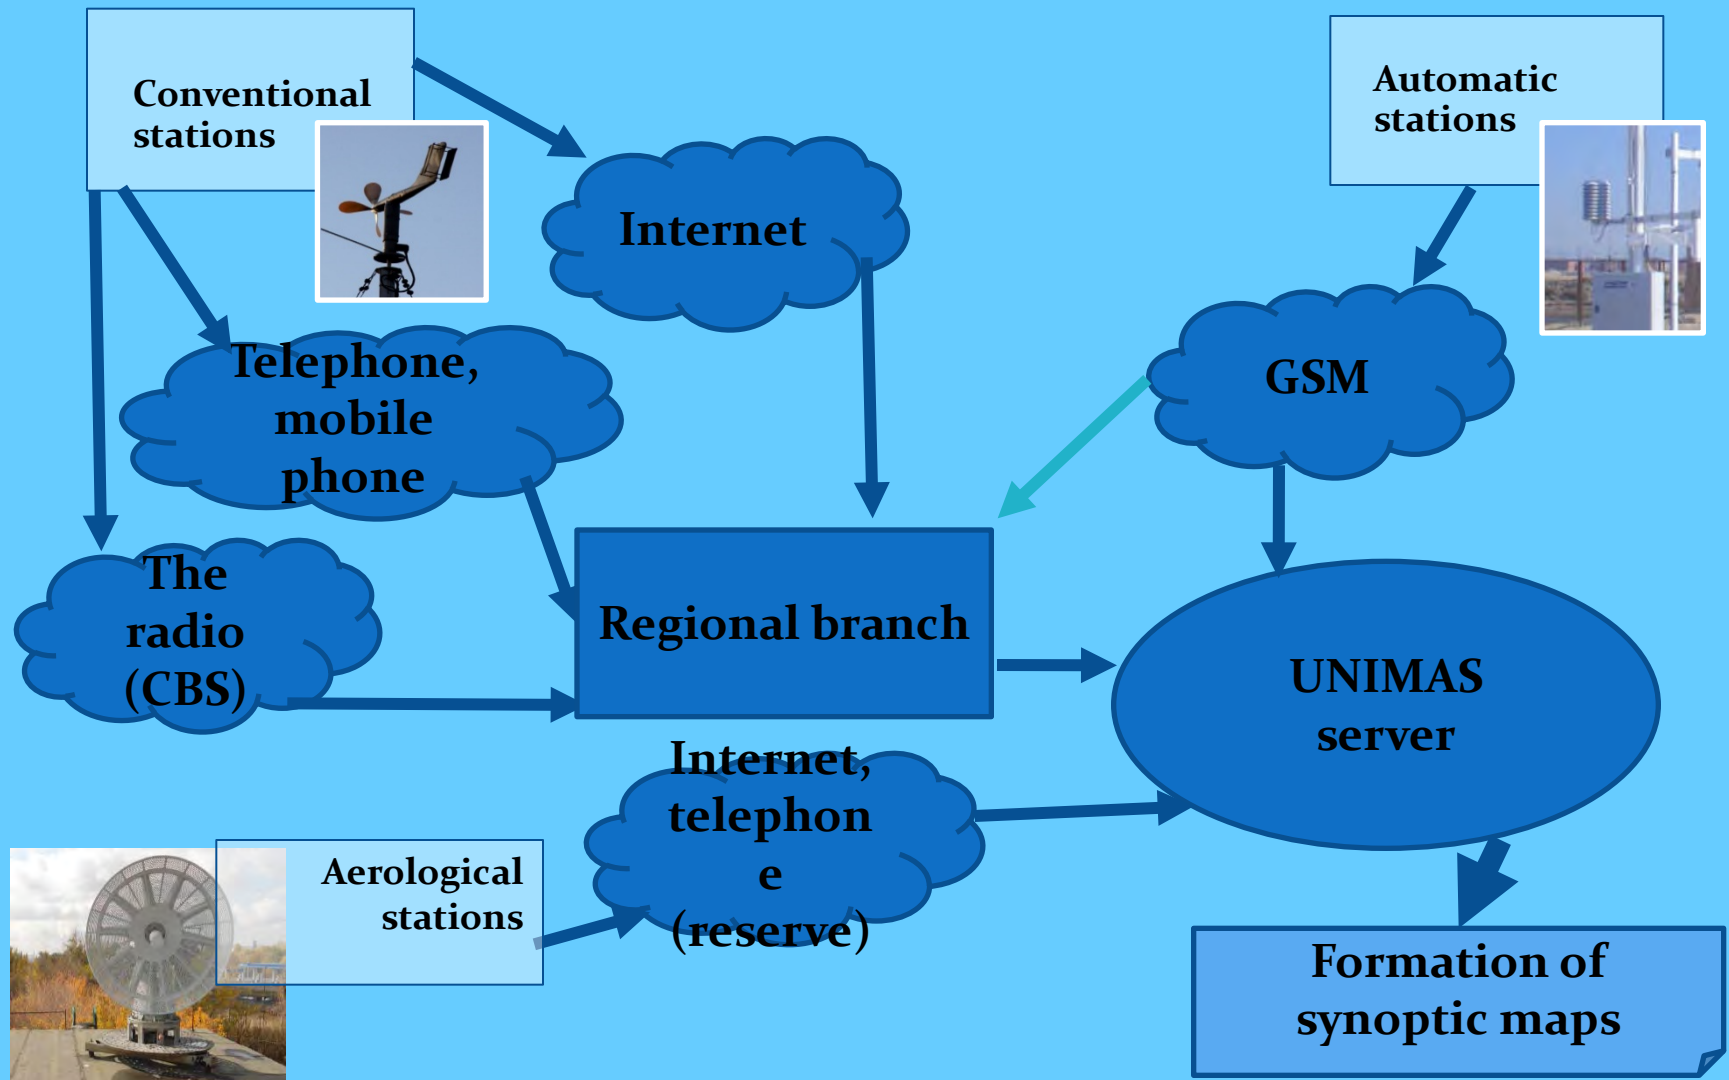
Conventional stations

Internet

Automatic stations

Telephone, mobile phone

GSM

The radio (CBS)

Regional branch

UNIMAS server

Internet, telephon e (reserve)

Aerological stations

Formation of synoptic maps